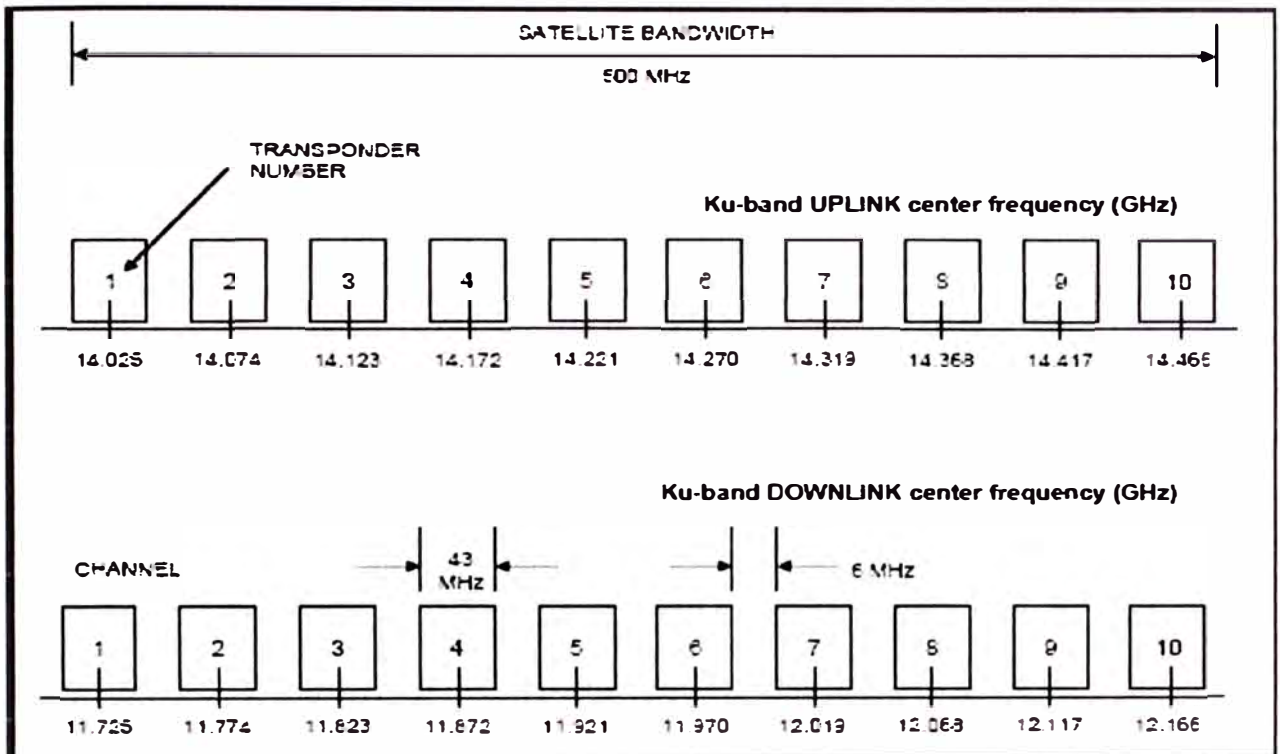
SATELLITE BANDWIDTH

500 MHz

TRANSPONDER NUMBER

Ku-band UPLINK center frequency (GHz)

1 2 3 4 5 6 7 8 9 10

14.025 14.074 14.123 14.172 14.221 14.270 14.319 14.368 14.417 14.466

Ku-band DOWNLINK center frequency (GHz)

CHANNEL

43 MHz

6 MHz

1 2 3 4 5 6 7 8 9 10

11.725 11.774 11.823 11.872 11.921 11.970 12.019 12.068 12.117 12.166